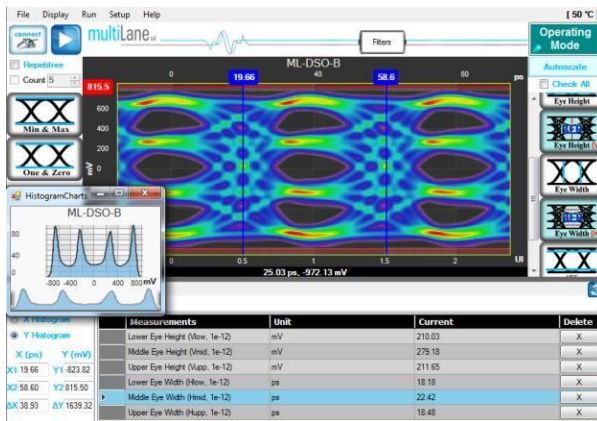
File Display Run Setup Help

[50 °C]

connect

multiLane

Filters

Operating Mode

Repetitive

Count 5

815.5

ML-DSO-B

0 19.66 40 58.6 80 ps

600

400

200

mV

Min & Max

One & Zero

HistogramCharts

ML-DSO-B

80

40

0

-800 -400 0 400 800 mV

0 0.5 1 1.5 2 UI

25.03 ps, -972.13 mV

Autoscale

Check All

Eye Height

Eye Height

Eye Width

Eye Width

X Histogram

Y Histogram

X (ps) Y (mV)

X1 19.66 Y1 -823.82

X2 58.60 Y2 815.50

ΔX 38.93 ΔY 1639.32

| Measurements | Unit | Current | Delete |
|---|---|---|---|
| Lower Eye Height (Vlow, 1e-12) | mV | 210.03 | X |
| Middle Eye Height (Vmid, 1e-12) | mV | 279.18 | X |
| Upper Eye Height (Vupp, 1e-12) | mV | 211.65 | X |
| Lower Eye Width (Hlow, 1e-12) | ps | 18.18 | X |
| Middle Eye Width (Hmid, 1e-12) | ps | 22.42 | X |
| Upper Eye Width (Hupp, 1e-12) | ps | 18.48 | X |